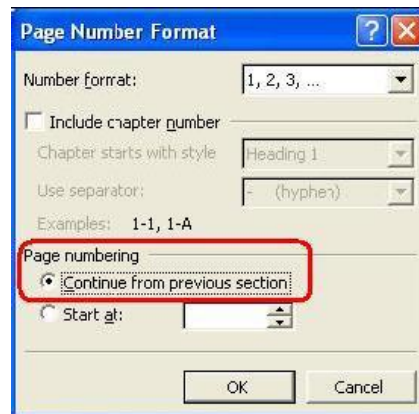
Page Number Format

Number format: 1, 2, 3, ...

Include chapter number

Chapter starts with style Heading 1

Use separator: - (hyphen)

Examples: 1-1, 1-A

Page numbering

Continue from previous section

Start at:

OK Cancel